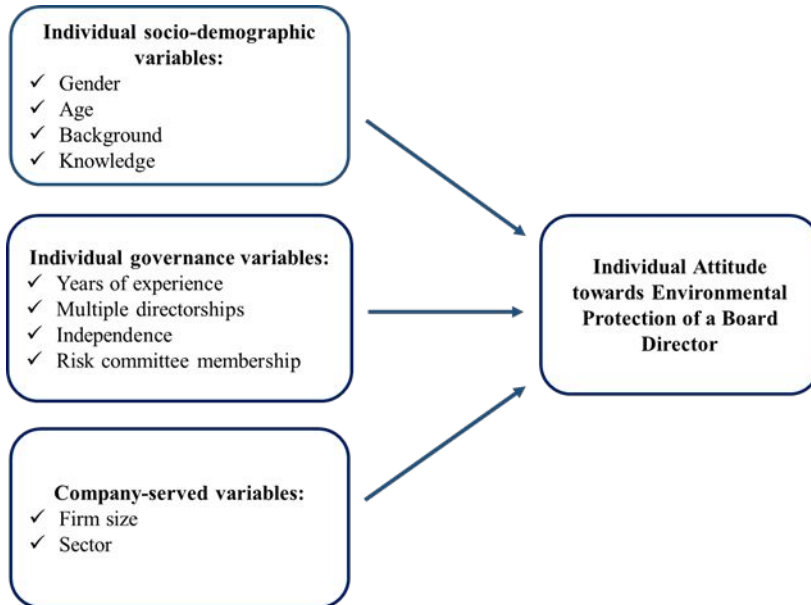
**Individual socio-demographic variables:**
✓ Gender
✓ Age
✓ Background
✓ Knowledge

**Individual governance variables:**
✓ Years of experience
✓ Multiple directorships
✓ Independence
✓ Risk committee membership

**Company-served variables:**
✓ Firm size
✓ Sector

**Individual Attitude towards Environmental Protection of a Board Director**